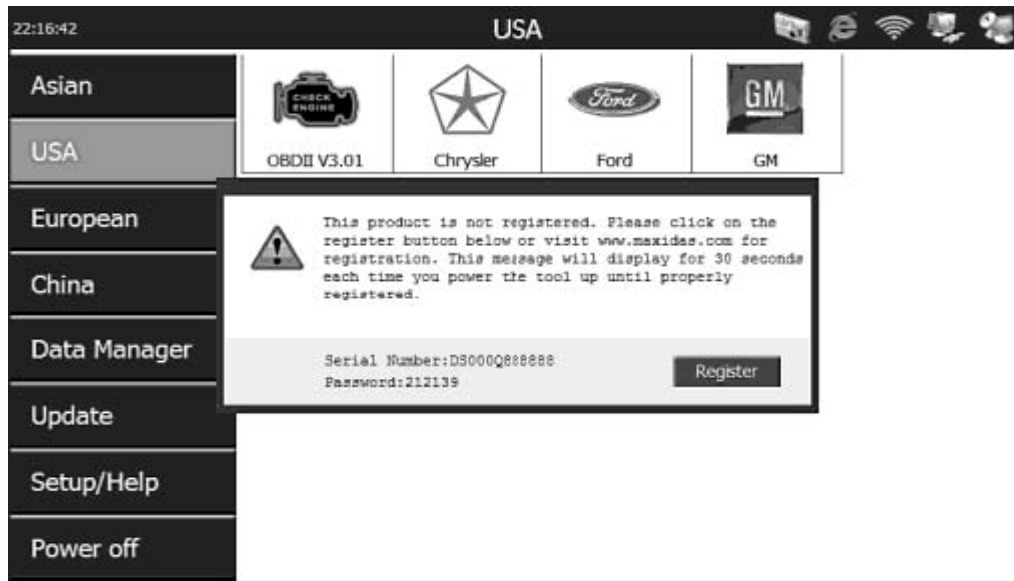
22:16:42

USA

Asian

USA

European

China

Data Manager

Update

Setup/Help

Power off

CHECK ENGINE

OBDII V3.01

Chrysler

Ford

Ford

GM

GM

This product is not registered. Please click on the register button below or visit www.maxidas.com for registration. This message will display for 30 seconds each time you power the tool up until properly registered.

Serial Number:DS000Q888888
Password:212139

Register